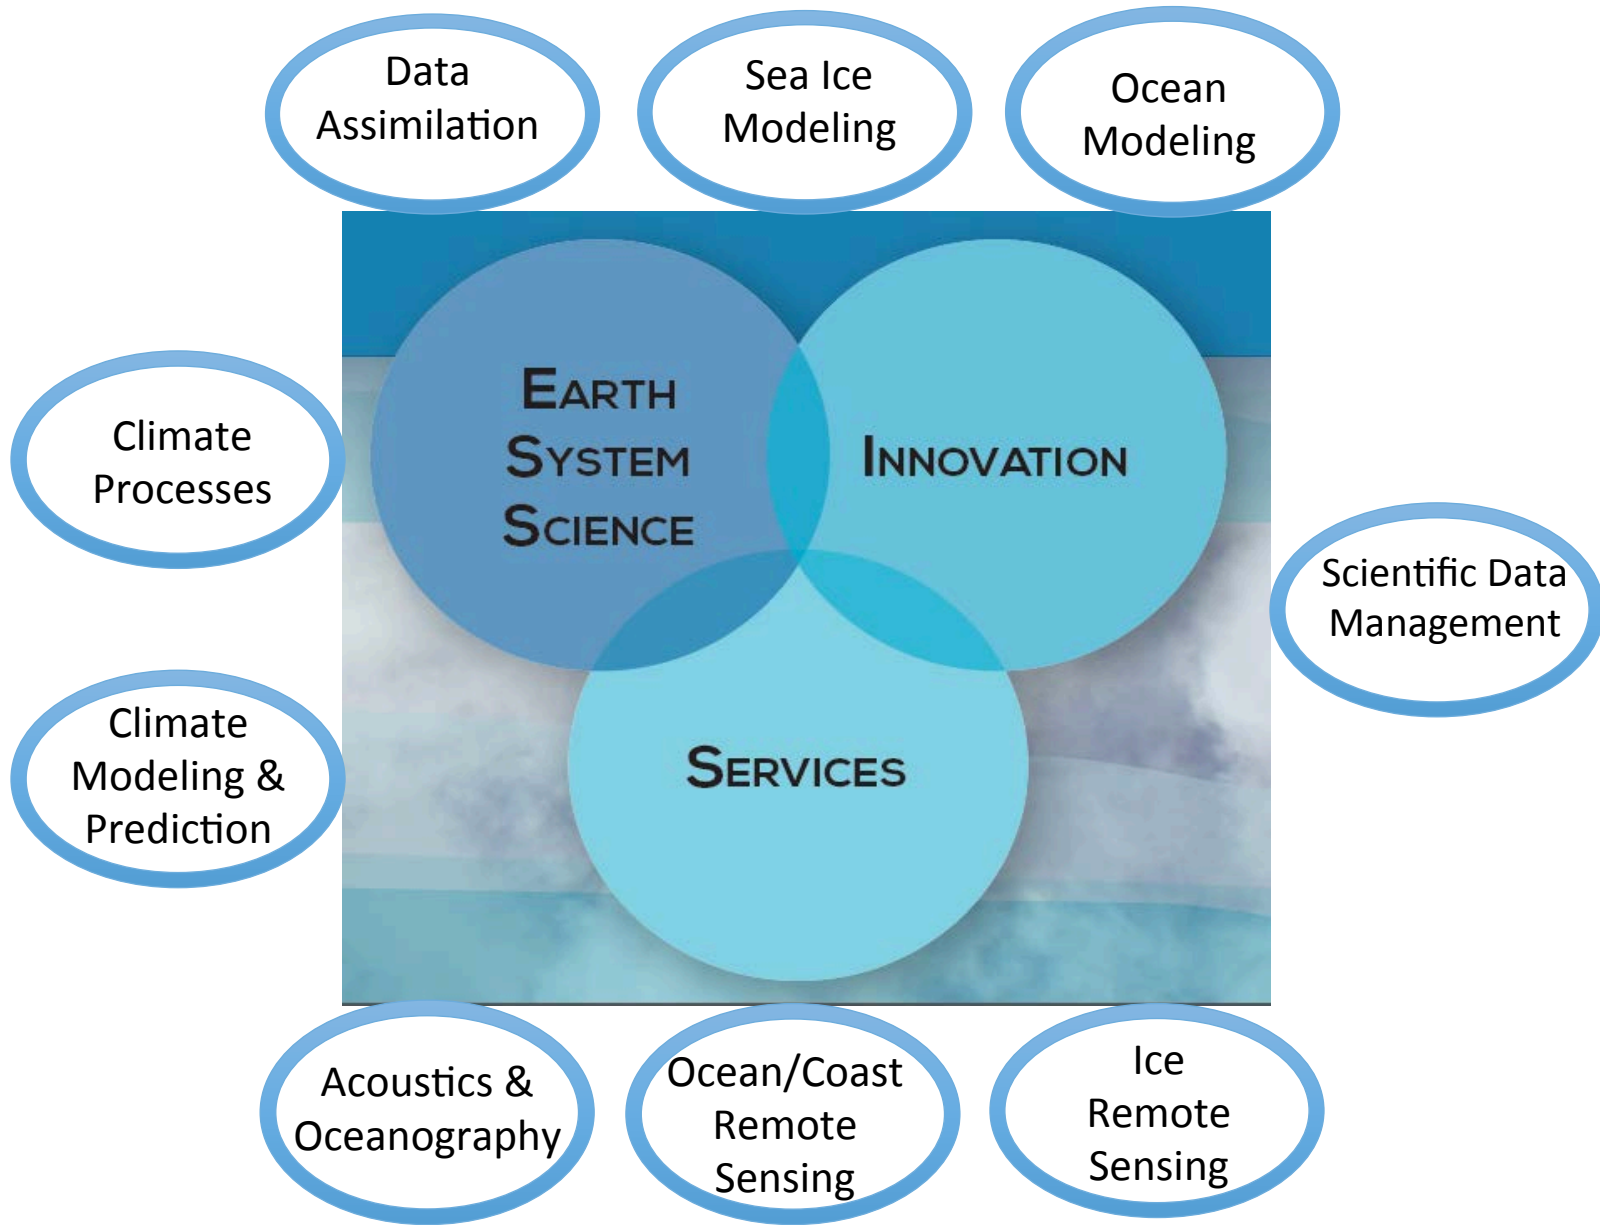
Data Assimilation

Sea Ice Modeling

Ocean Modeling

Climate Processes

EARTH SYSTEM SCIENCE

INNOVATION

Scientific Data Management

Climate Modeling & Prediction

SERVICES

Acoustics & Oceanography

Ocean/Coast Remote Sensing

Ice Remote Sensing